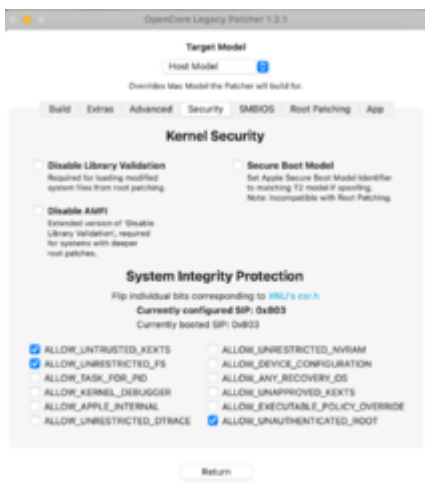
OpenCore Legacy Patcher 1.2.1

Target Model

Host Model

Overrides Mac Model the Patcher will build for.

Build Extras Advanced Security SMBIOS Root Patching App

Kernel Security

Disable Library Validation
Required for loading modified system files from root patching.

Secure Boot Model
Set Apple Secure Boot Model Identifier to matching T2 model if spoofing. Note: Incompatible with Root Patching.

Disable AMFI
Extended version of 'Disable Library Validation', required for systems with deeper root patches.

System Integrity Protection

Flip individual bits corresponding to XNU's csr.h

Currently configured SIP: 0x803

Currently booted SIP: 0x803

ALLOW_UNTRUSTED_KEXTS
ALLOW_UNRESTRICTED_FS
ALLOW_TASK_FOR_PID
ALLOW_KERNEL_DEBUGGER
ALLOW_APPLE_INTERNAL
ALLOW_UNRESTRICTED_DTRACE

ALLOW_UNRESTRICTED_NVRAM
ALLOW_DEVICE_CONFIGURATION
ALLOW_ANY_RECOVERY_OS
ALLOW_UNAPPROVED_KEXTS
ALLOW_EXECUTABLE_POLICY_OVERRIDE
ALLOW_UNAUTHENTICATED_ROOT

Return